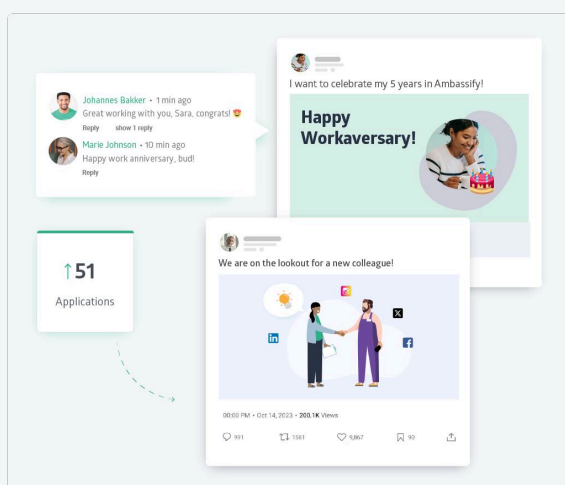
Johannes Bakker • 1 min ago
Great working with you, Sara, congrats! 😍
Reply show 1 reply

Marie Johnson • 10 min ago
Happy work anniversary, bud!
Reply

I want to celebrate my 5 years in Ambassify!

Happy Workaversary!

↑51
Applications

We are on the lookout for a new colleague!

00:00 PM • Oct 14, 2023 • 200.1K Views

931 1561 9,867 90